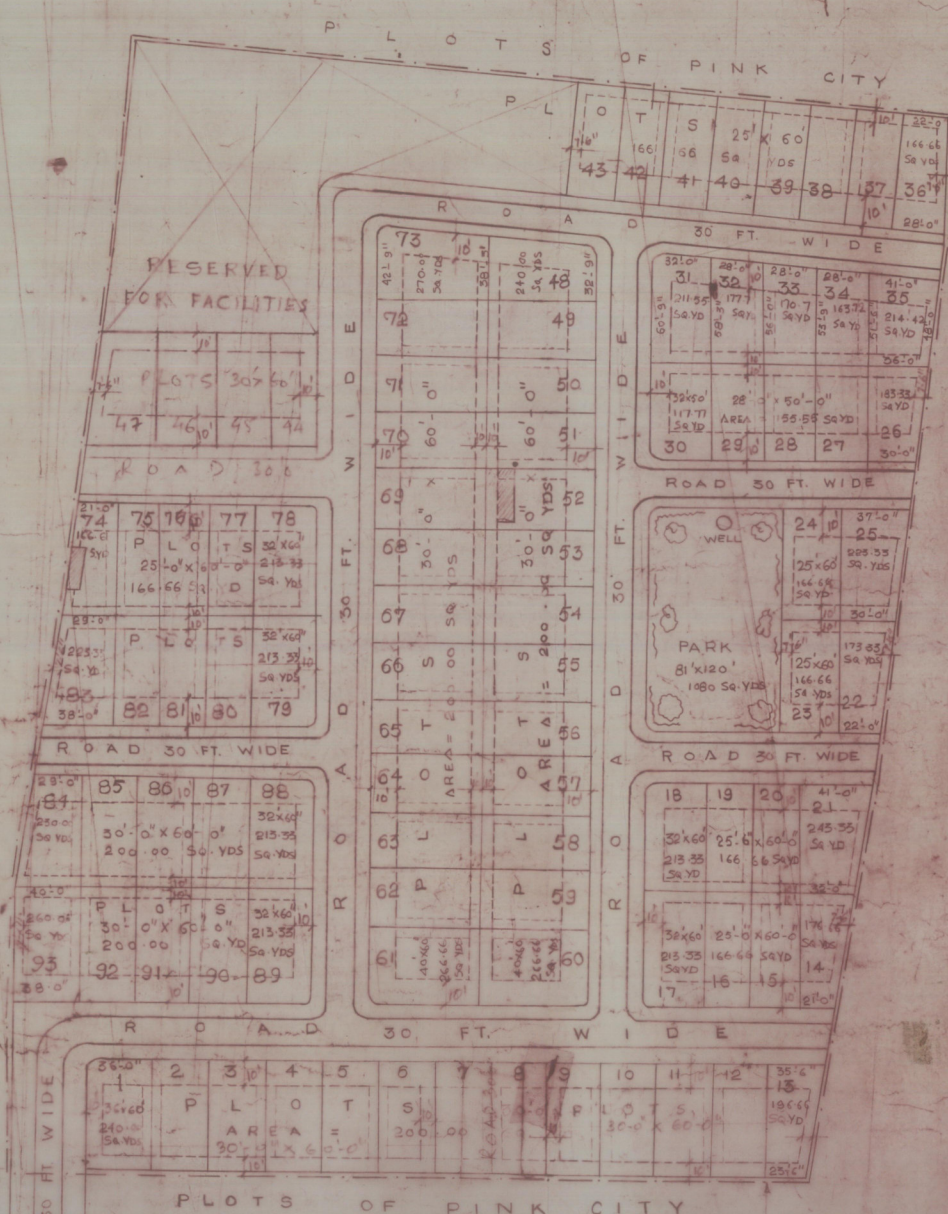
PLOTS OF PINK CITY

PLOTS 25' X 60' 166.66 SQ YDS
43 42 41 40 39 38 37 36
10" 22'-0" 166.66 SQ YD 28'-0"

ROAD 30 FT. WIDE

RESERVED FOR FACILITIES

PLOTS 30'X60'
47 46 45 44

ROAD 30'0

73 72 71 70 69 68 67 66 65 64 63 62 61
48 49 50 51 52 53 54 55 56 57 58 59 60
270.0 SQ YD
240.00 SQ YDS
60'-0" 60'-0"
30'-0" X
PLOTS AREA = 200.00 SQ YDS
PLOTS AREA = 200.00 SQ YDS
40X60 266.66 SQ YDS
40X60 266.66 SQ YDS

ROAD 30 FT. WIDE
ROAD 30 FT. WIDE

31 32 33 34 35
32'-0" 28'-0" 28'-0" 28'-0" 41'-0"
211.55 SQ YD 177 SQ 170.7 SQ YD 163.72 SQ YD 214.42 SQ YD
30 29 28 27 26
117.77 SQ YD
28'-0" X 50'-0" AREA = 55.55 SQ YD
183.33 SQ YD
30'-0"

ROAD 30 FT WIDE

74 75 76 77 78
21'-0" 166.66 SYD
PLOTS 25'-0" X 60'-0" 166.66 SQ YD
32'X60' 213.33 SQ YDS
29'-0"
PLOTS
32'X60' 213.33 SQ YDS
193.33 SQ YD
83 82 81 80 79
38'-0"

WELL
PARK 81'X120' 1080 SQ YDS
24 25
37'-0" 225.33 SQ YDS
25'X60' 166.66 SQ YD
30'-0"
25'X60' 166.66 SQ YDS
173.33 SQ YD
23 22
22'-0"

ROAD 30 FT WIDE
ROAD 30 FT. WIDE

84 85 86 87 88
28'-0" 250.0 SQ YDS
30'-0" X 60'-0" 200.00 SQ YDS
32X60' 213.33 SQ YDS
43'-0"
260.0 SQ YD
PLOTS 30'-0" X 60'-0" 200.00 SQ YD
32X60' 213.33 SQ YDS
93 92 91 90 89
38'-0"

18 19 20 21
41'-0" 245.33 SQ YD
32X60 213.33 SQ YD
25'-6" X 60'-0" 166.66 SQ YD
35'-0"
32X60 213.33 SQ YD
25'-0" X 60'-0" 166.66 SQ YD
176.66 SQ YD
17 16 15 14
21'-0"

ROAD 30 FT. WIDE

1 2 3 4 5 6 7 8 9 10 11 12 13
36'-0" 36X60 240 SQ YDS
PLOTS AREA = 30'-0" X 60'-0" 200.00
PLOTS 30'-0" X 60'-0"
35'-6" 186.66 SQ YD
25'-6"

30 FT WIDE

PLOTS OF PINK CITY